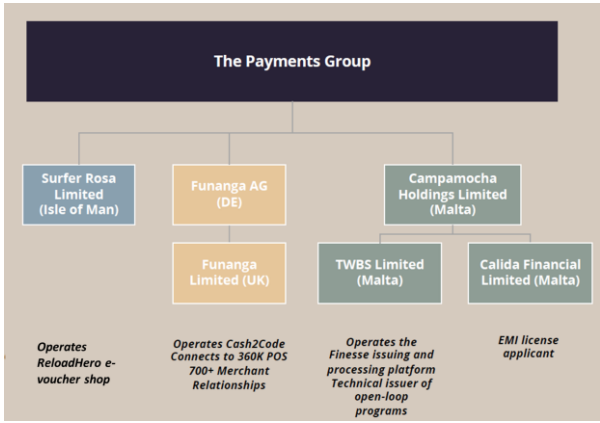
The Payments Group

Surfer Rosa Limited (Isle of Man)

Funanga AG (DE)

Funanga Limited (UK)

Campamocha Holdings Limited (Malta)

TWBS Limited (Malta)

Calida Financial Limited (Malta)

Operates ReloadHero e-voucher shop

Operates Cash2Code Connects to 360K POS 700+ Merchant Relationships

Operates the Finesse issuing and processing platform Technical issuer of open-loop programs

EMI license applicant